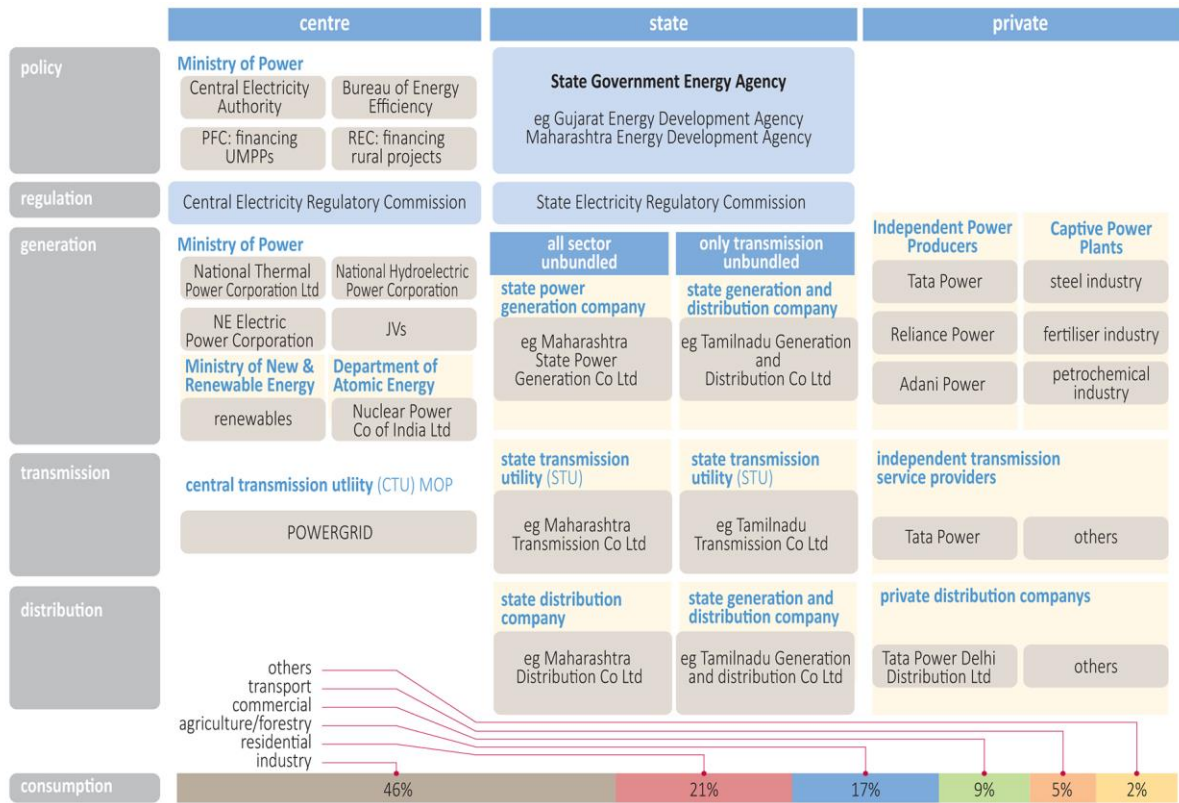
| | centre | state | private |
|---|---|---|---|
| policy | Ministry of Power: Central Electricity Authority; Bureau of Energy Efficiency; PFC: financing UMPPs; REC: financing rural projects | State Government Energy Agency — eg Gujarat Energy Development Agency, Maharashtra Energy Development Agency | |
| regulation | Central Electricity Regulatory Commission | State Electricity Regulatory Commission | |
| generation | Ministry of Power: National Thermal Power Corporation Ltd; National Hydroelectric Power Corporation; NE Electric Power Corporation; JVs. Ministry of New & Renewable Energy: renewables. Department of Atomic Energy: Nuclear Power Co of India Ltd | all sector unbundled — state power generation company: eg Maharashtra State Power Generation Co Ltd. only transmission unbundled — state generation and distribution company: eg Tamilnadu Generation and Distribution Co Ltd | Independent Power Producers: Tata Power; Reliance Power; Adani Power. Captive Power Plants: steel industry; fertiliser industry; petrochemical industry |
| transmission | central transmission utliity (CTU) MOP: POWERGRID | state transmission utility (STU): eg Maharashtra Transmission Co Ltd. state transmission utility (STU): eg Tamilnadu Transmission Co Ltd | independent transmission service providers: Tata Power; others |
| distribution | | state distribution company: eg Maharashtra Distribution Co Ltd. state generation and distribution company: eg Tamilnadu Generation and distribution Co Ltd | private distribution companys: Tata Power Delhi Distribution Ltd; others |

others
transport
commercial
agriculture/forestry
residential
industry

consumption 46% 21% 17% 9% 5% 2%